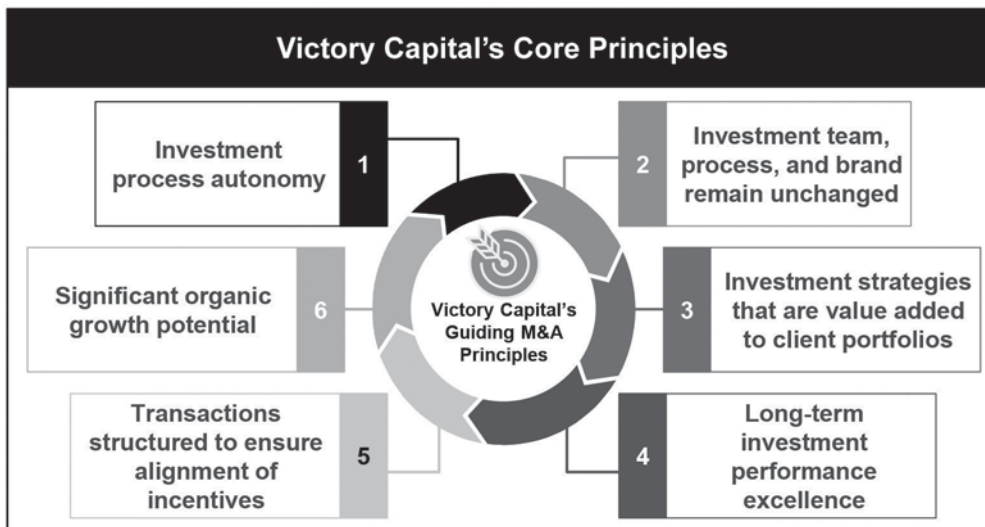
Victory Capital's Core Principles

Investment process autonomy 1

2 Investment team, process, and brand remain unchanged

Victory Capital's Guiding M&A Principles

Significant organic growth potential 6

3 Investment strategies that are value added to client portfolios

Transactions structured to ensure alignment of incentives 5

4 Long-term investment performance excellence